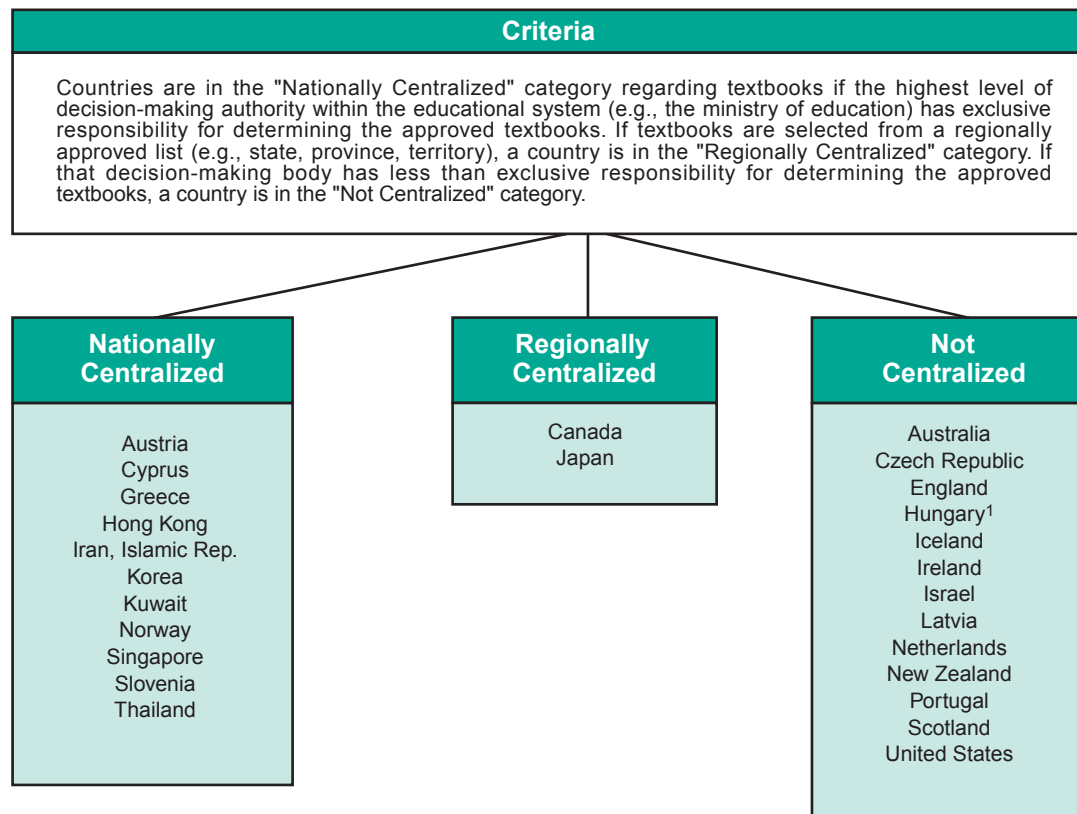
Criteria

Countries are in the "Nationally Centralized" category regarding textbooks if the highest level of decision-making authority within the educational system (e.g., the ministry of education) has exclusive responsibility for determining the approved textbooks. If textbooks are selected from a regionally approved list (e.g., state, province, territory), a country is in the "Regionally Centralized" category. If that decision-making body has less than exclusive responsibility for determining the approved textbooks, a country is in the "Not Centralized" category.

Nationally Centralized

Austria
Cyprus
Greece
Hong Kong
Iran, Islamic Rep.
Korea
Kuwait
Norway
Singapore
Slovenia
Thailand

Regionally Centralized

Canada
Japan

Not Centralized

Australia
Czech Republic
England
Hungary$^1$
Iceland
Ireland
Israel
Latvia
Netherlands
New Zealand
Portugal
Scotland
United States